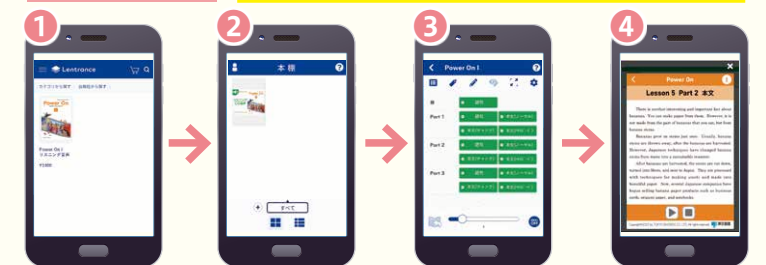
1

Lentrance

カテゴリから探す　出版社から探す

Power On I リスニング音声

2

本棚

すべて

3

Power On I

Part 1

Part 2

Part 3

4

Power On

Lesson 5 Part 2 本文

There is another interesting and important fact about bananas. You can make paper from them. However, it is not made from the part of bananas that you eat, but from banana stems.

Bananas grow on stems just once. Usually, banana stems are thrown away, after the bananas are harvested. However, Japanese techniques have changed banana stems from waste into a sustainable resource.

After bananas are harvested, the stems are cut down, turned into fibers, and sent to Japan. They are processed with techniques for making washi and made into beautiful paper. Now, several Japanese companies have begun selling banana paper products such as business cards, shopping bags, and notebooks.